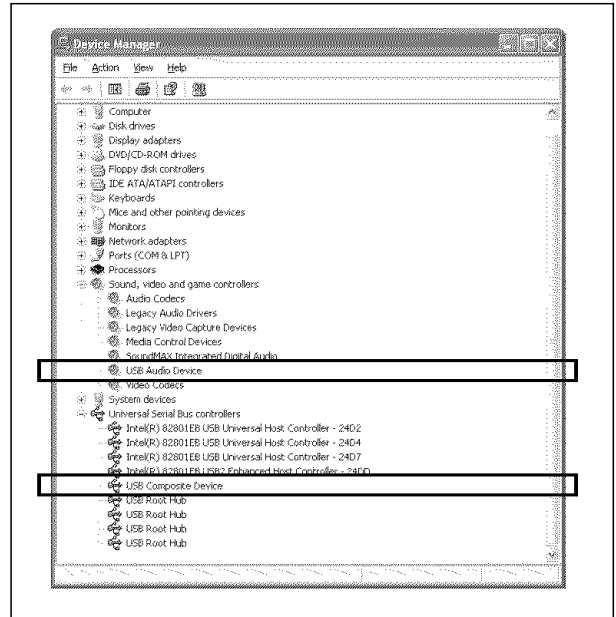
Device Manager

File Action View Help

Computer
Disk drives
Display adapters
DVD/CD-ROM drives
Floppy disk controllers
IDE ATA/ATAPI controllers
Keyboards
Mice and other pointing devices
Monitors
Network adapters
Ports (COM & LPT)
Processors
Sound, video and game controllers
Audio Codecs
Legacy Audio Drivers
Legacy Video Capture Devices
Media Control Devices
SoundMAX Integrated Digital Audio
USB Audio Device
Video Codecs
System devices
Universal Serial Bus controllers
Intel(R) 82801EB USB Universal Host Controller - 24D2
Intel(R) 82801EB USB Universal Host Controller - 24D4
Intel(R) 82801EB USB Universal Host Controller - 24D7
Intel(R) 82801EB USB2 Enhanced Host Controller - 24DD
USB Composite Device
USB Root Hub
USB Root Hub
USB Root Hub
USB Root Hub